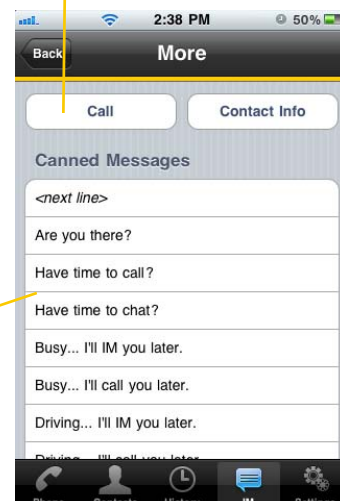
2:38 PM 50%

Back More

Call Contact Info

Canned Messages

<next line>

Are you there?

Have time to call?

Have time to chat?

Busy... I'll IM you later.

Busy... I'll call you later.

Driving... I'll IM you later.

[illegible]

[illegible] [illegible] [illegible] IM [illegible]